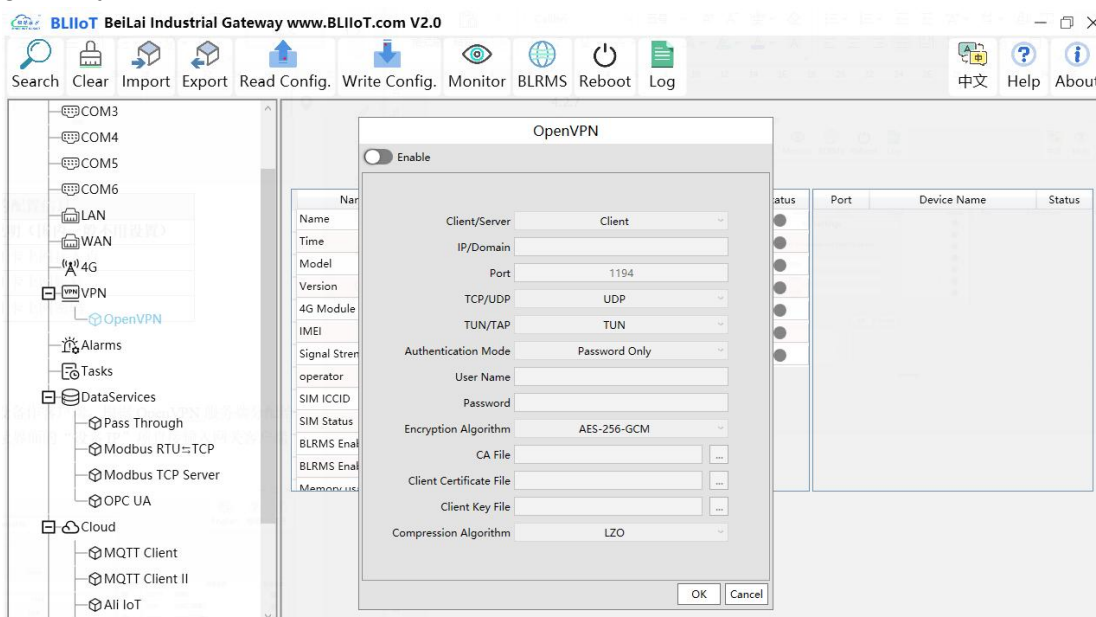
BLIIoT BeiLai Industrial Gateway www.BLIIoT.com V2.0

Search Clear Import Export Read Config. Write Config. Monitor BLRMS Reboot Log 中文 Help About

COM3
COM4
COM5
COM6
LAN
WAN
4G
VPN
OpenVPN
Alarms
Tasks
DataServices
Pass Through
Modbus RTU⇆TCP
Modbus TCP Server
OPC UA
Cloud
MQTT Client
MQTT Client II
Ali IoT

| Nar |
|---|
| Name |
| Time |
| Model |
| Version |
| 4G Module |
| IMEI |
| Signal Stren |
| operator |
| SIM ICCID |
| SIM Status |
| BLRMS Enal |
| BLRMS Enal |
| Memory usa |

atus

| Port | Device Name | Status |
|---|---|---|

OpenVPN

Enable

Client/Server Client
IP/Domain
Port 1194
TCP/UDP UDP
TUN/TAP TUN
Authentication Mode Password Only
User Name
Password
Encryption Algorithm AES-256-GCM
CA File ...
Client Certificate File ...
Client Key File ...
Compression Algorithm LZO

OK Cancel